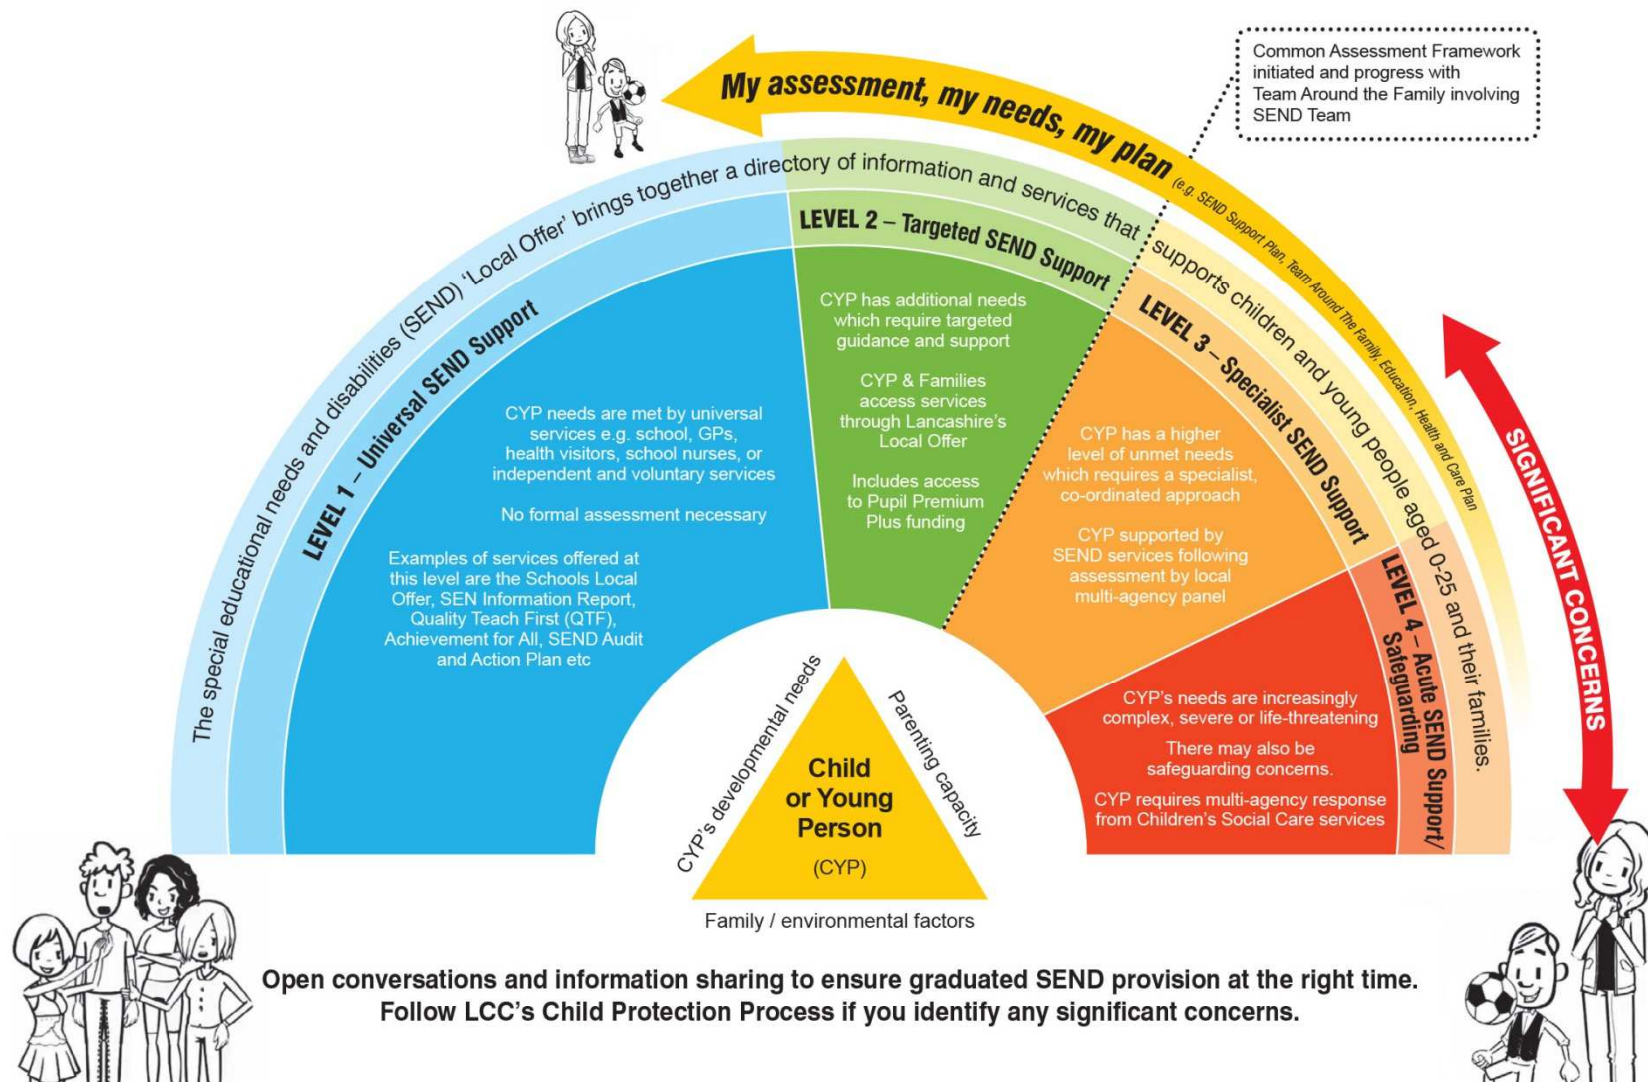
My assessment, my needs, my plan (e.g. SEND Support Plan, Team Around The Family, Education, Health and Care Plan

Common Assessment Framework initiated and progress with Team Around the Family involving SEND Team

The special educational needs and disabilities (SEND) 'Local Offer' brings together a directory of information and services that supports children and young people aged 0-25 and their families.

LEVEL 1 – Universal SEND Support

CYP needs are met by universal services e.g. school, GPs, health visitors, school nurses, or independent and voluntary services

No formal assessment necessary

Examples of services offered at this level are the Schools Local Offer, SEN Information Report, Quality Teach First (QTF), Achievement for All, SEND Audit and Action Plan etc

LEVEL 2 – Targeted SEND Support

CYP has additional needs which require targeted guidance and support

CYP & Families access services through Lancashire's Local Offer

Includes access to Pupil Premium Plus funding

LEVEL 3 – Specialist SEND Support

CYP has a higher level of unmet needs which requires a specialist, co-ordinated approach

CYP supported by SEND services following assessment by local multi-agency panel

LEVEL 4 – Acute SEND Support/ Safeguarding

CYP's needs are increasingly complex, severe or life-threatening

There may also be safeguarding concerns.

CYP requires multi-agency response from Children's Social Care services

SIGNIFICANT CONCERNS

CYP's developmental needs

Parenting capacity

Child or Young Person (CYP)

Family / environmental factors

Open conversations and information sharing to ensure graduated SEND provision at the right time.
Follow LCC's Child Protection Process if you identify any significant concerns.